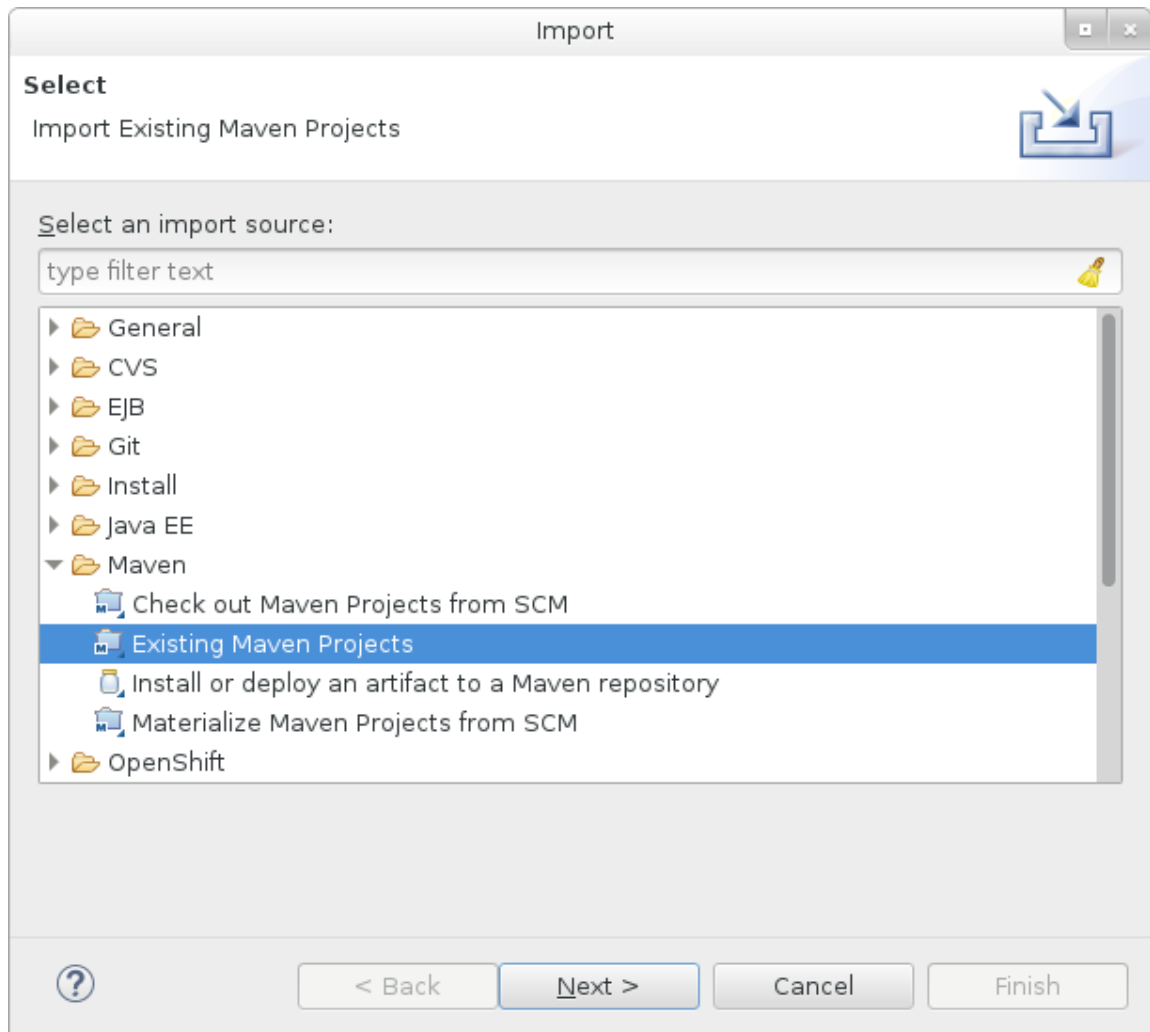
Import

Select

Import Existing Maven Projects

Select an import source:

type filter text

General
CVS
EJB
Git
Install
Java EE
Maven
Check out Maven Projects from SCM
Existing Maven Projects
Install or deploy an artifact to a Maven repository
Materialize Maven Projects from SCM
OpenShift

?

< Back

Next >

Cancel

Finish